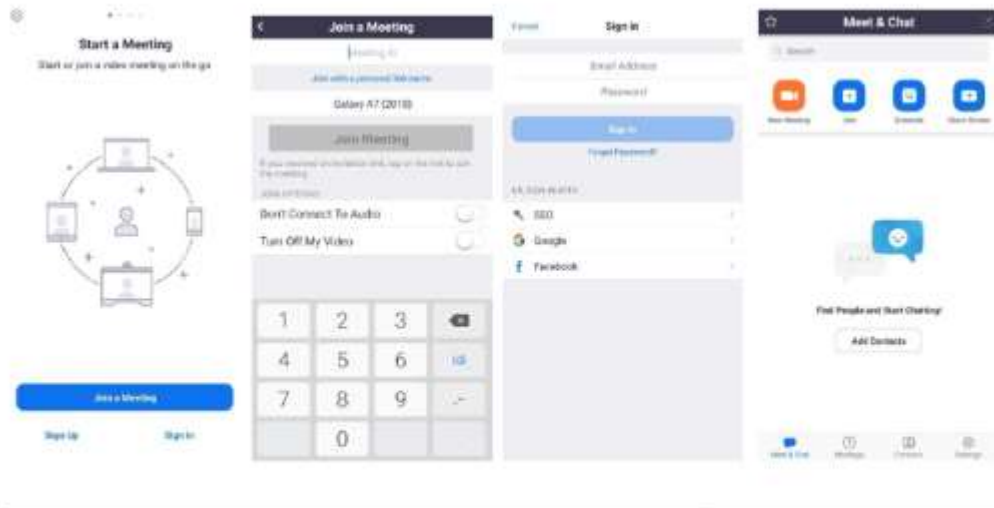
Start a Meeting

Start or join a video meeting on the go

Join a Meeting

Sign Up

Sign In

Join a Meeting

Meeting ID

Join with a personal link name

Galaxy A7 (2018)

Join Meeting

If you received an invitation link, tap on the link to join the meeting

JOIN OPTIONS

Don't Connect To Audio

Turn Off My Video

1
2
3
4
5
6
7
8
9
0

Cancel

Sign In

Email Address

Password

Sign In

Forgot Password?

OR, SIGN IN WITH

SSO

Google

Facebook

Meet & Chat

Search

New Meeting

Join

Schedule

Share Screen

Find People and Start Chatting!

Add Contacts

Meet & Chat

Meetings

Contacts

Settings